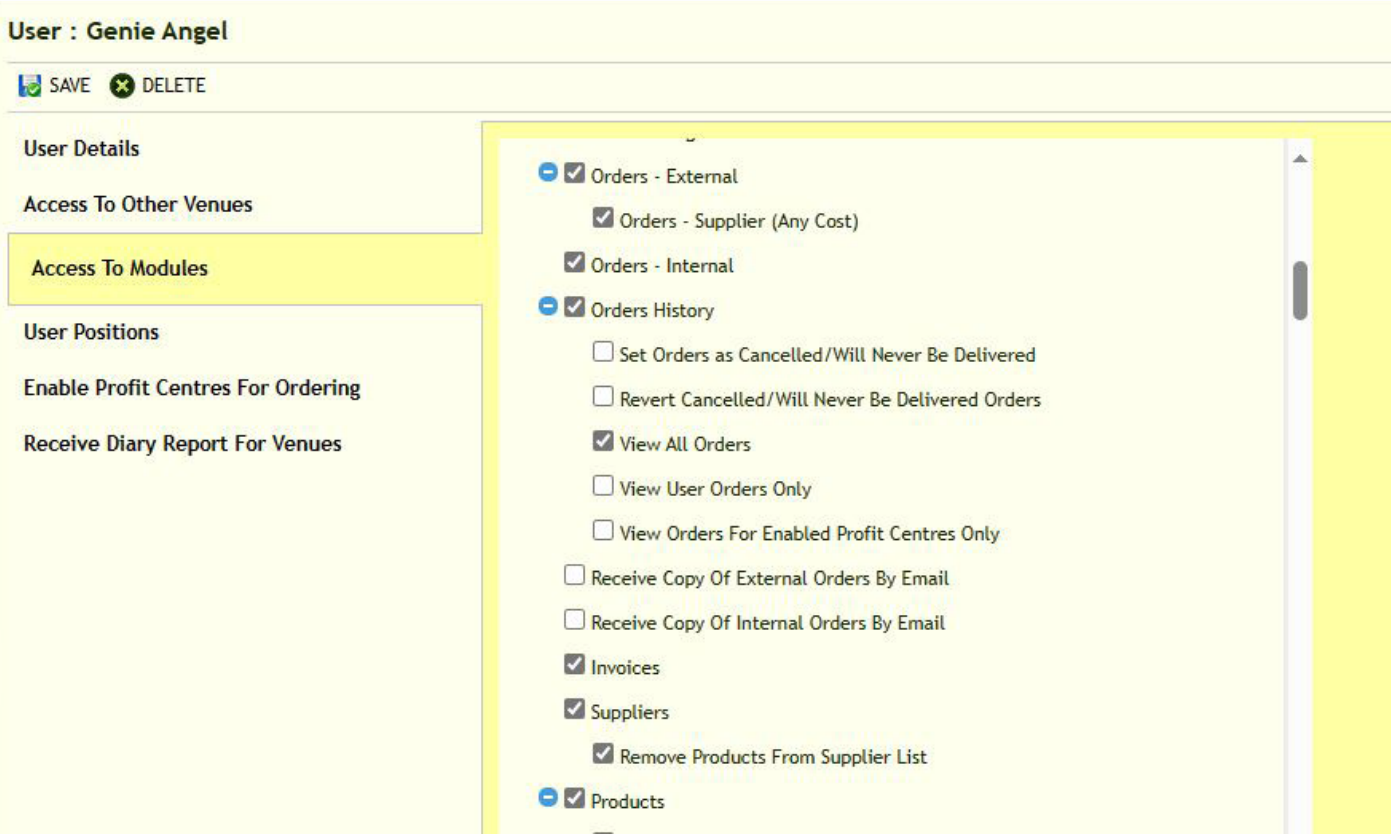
User : Genie Angel

SAVE DELETE

User Details

Access To Other Venues

Access To Modules

User Positions

Enable Profit Centres For Ordering

Receive Diary Report For Venues

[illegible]

Orders - External

Orders - Supplier (Any Cost)

Orders - Internal

Orders History

Set Orders as Cancelled/Will Never Be Delivered

Revert Cancelled/Will Never Be Delivered Orders

View All Orders

View User Orders Only

View Orders For Enabled Profit Centres Only

Receive Copy Of External Orders By Email

Receive Copy Of Internal Orders By Email

Invoices

Suppliers

Remove Products From Supplier List

Products